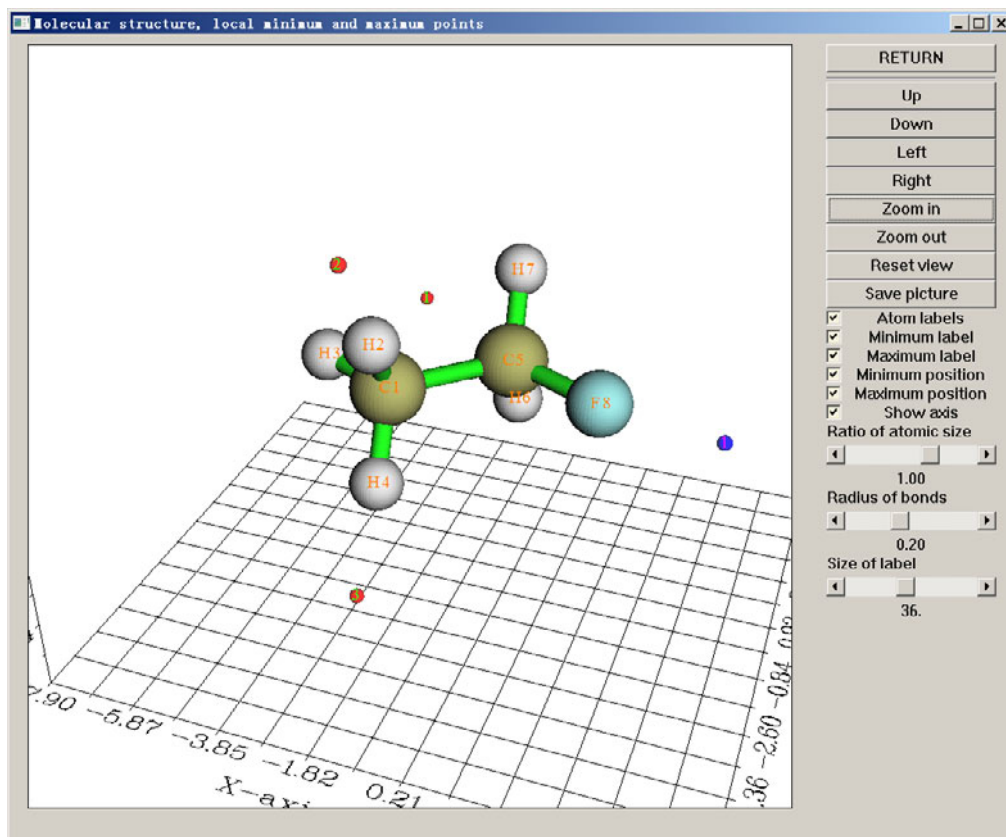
Molecular structure, local minimum and maximum points

RETURN
Up
Down
Left
Right
Zoom in
Zoom out
Reset view
Save picture
Atom labels
Minimum label
Maximum label
Minimum position
Maximum position
Show axis
Ratio of atomic size
1.00
Radius of bonds
0.20
Size of label
36.

H7
2
1
H2
H3
C5
C1
H6
F8
1
H4
3

7.90 −5.87 −3.85 −1.82 0.21
X-axi
.36 −2.60 −0.84 0.92